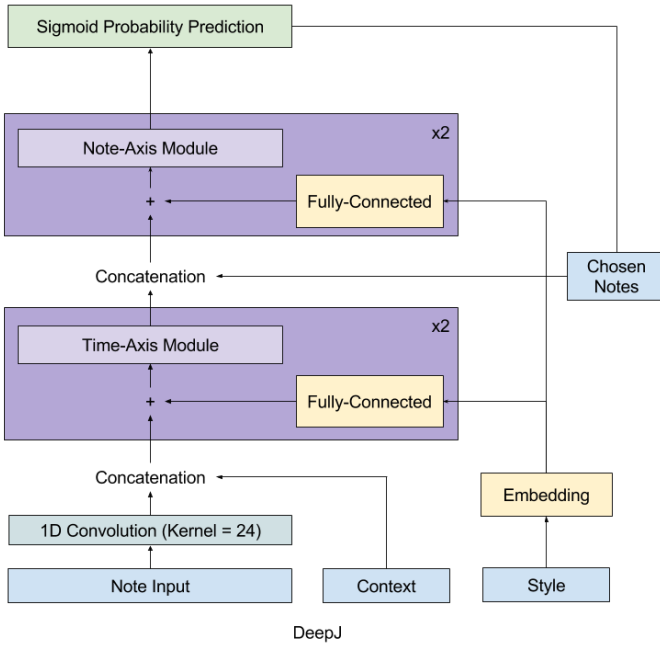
Sigmoid Probability Prediction

x2

Note-Axis Module

+

Fully-Connected

Concatenation

Chosen Notes

x2

Time-Axis Module

+

Fully-Connected

Concatenation

Embedding

1D Convolution (Kernel = 24)

Note Input

Context

Style

DeepJ